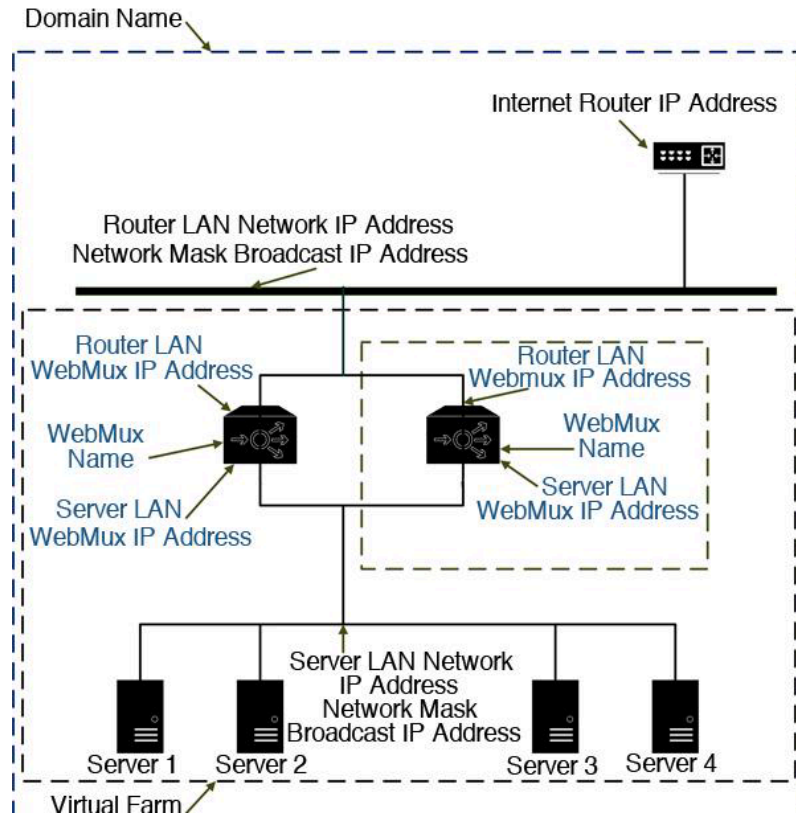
Domain Name

Internet Router IP Address

Router LAN Network IP Address
Network Mask Broadcast IP Address

Router LAN
WebMux IP Address

WebMux
Name

Server LAN
WebMux IP Address

Router LAN
Webmux IP Address

WebMux
Name

Server LAN
WebMux IP Address

Server LAN Network
IP Address
Network Mask
Broadcast IP Address

Server 1
Server 2
Server 3
Server 4

Virtual Farm